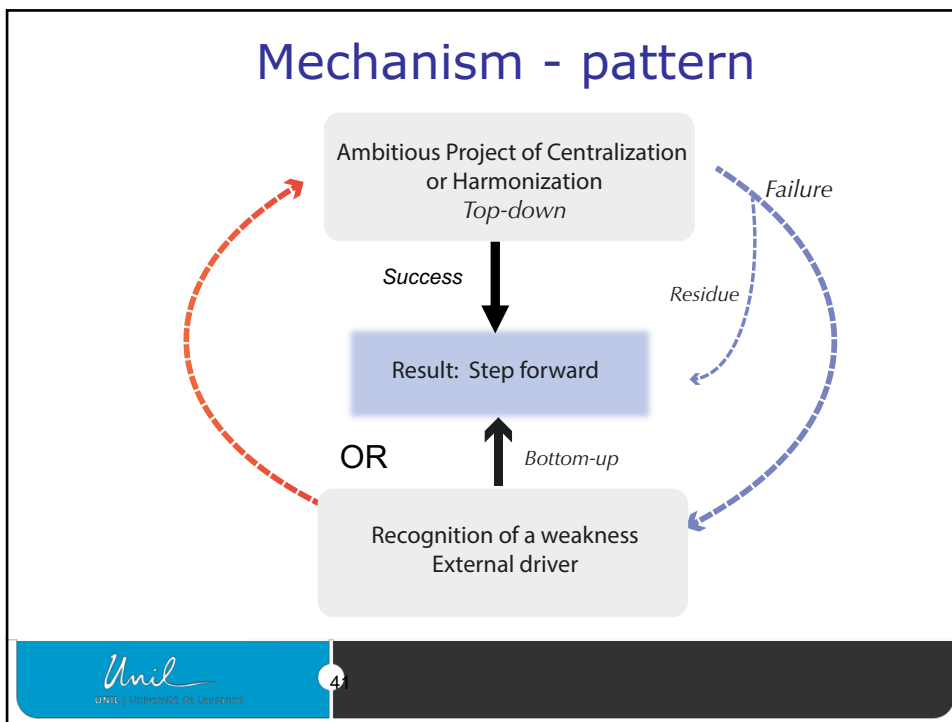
Mechanism - pattern

Ambitious Project of Centralization or Harmonization
*Top-down*

Failure

Success

Residue

Result: Step forward

OR

Bottom-up

Recognition of a weakness
External driver

Unil
UNIL | Université de Lausanne

41